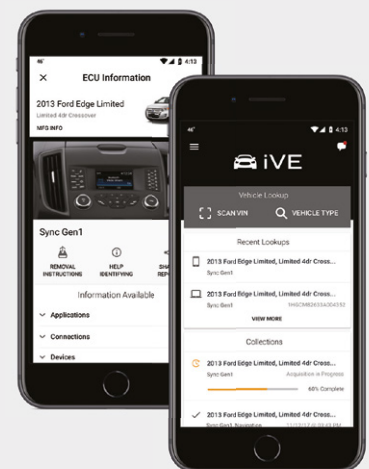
4:13

ECU Information

2013 Ford Edge Limited
Limited 4dr Crossover
MFG INFO

Sync Gen1

REMOVAL INSTRUCTIONS
HELP IDENTIFYING
SH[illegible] REP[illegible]

Information Available

Applications
Connections
Devices

4:13

iVE

Vehicle Lookup

SCAN VIN
VEHICLE TYPE

Recent Lookups

2013 Ford Edge Limited, Limited 4dr Cross...
Sync Gen1

2013 Ford Edge Limited, Limited 4dr Cross...
Sync Gen1 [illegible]

VIEW MORE

Collections

2013 Ford Edge Limited, Limited 4dr Cross...
Sync Gen1 Acquisition in Progress
60% Complete

2013 Ford Edge Limited, Limited 4dr Cross...
Sync Gen1 Navigation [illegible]